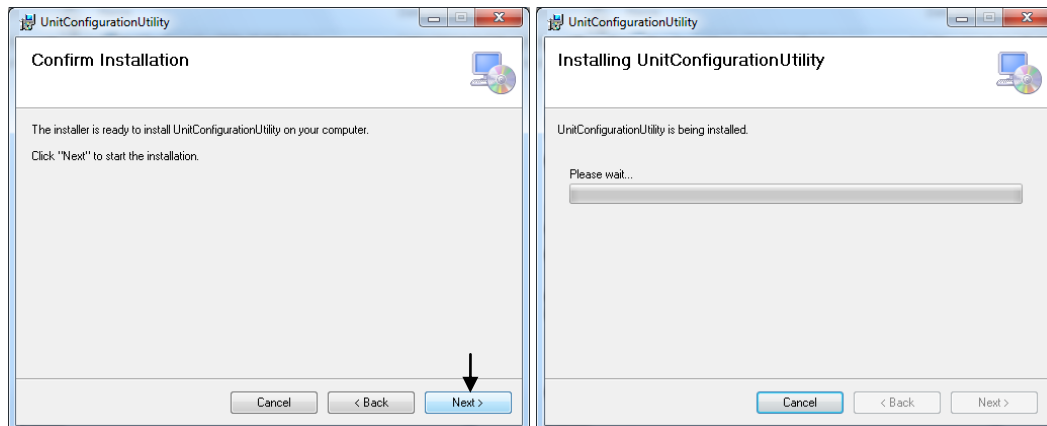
UnitConfigurationUtility

Confirm Installation

The installer is ready to install UnitConfigurationUtility on your computer.

Click "Next" to start the installation.

Cancel

< Back

Next >

UnitConfigurationUtility

Installing UnitConfigurationUtility

UnitConfigurationUtility is being installed.

Please wait...

Cancel

< Back

Next >